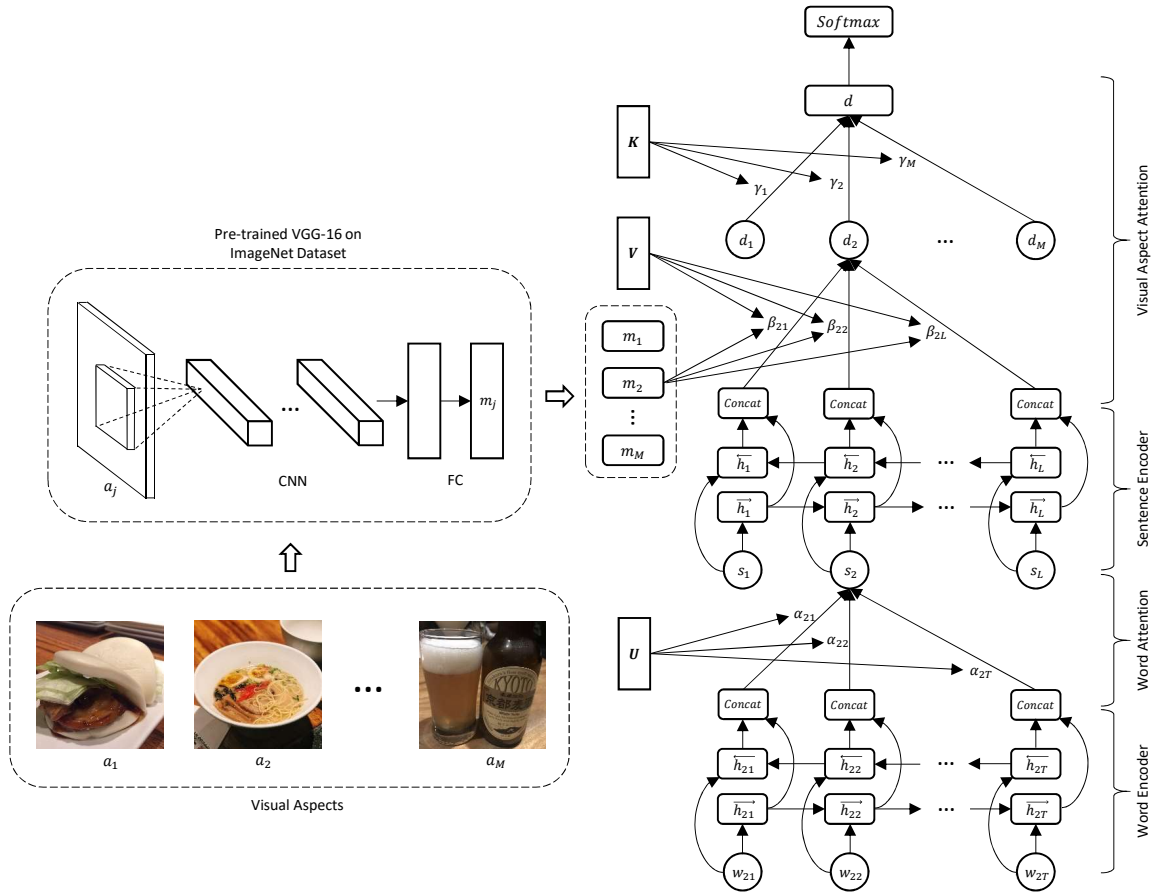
Pre-trained VGG-16 on ImageNet Dataset

$a_j$

CNN

...

FC

$m_j$

$a_1$

$a_2$

...

$a_M$

Visual Aspects

$m_1$

$m_2$

$\vdots$

$m_M$

$Softmax$

$d$

$K$

$\gamma_1$

$\gamma_2$

$\gamma_M$

$d_1$

$d_2$

...

$d_M$

$V$

$\beta_{21}$

$\beta_{22}$

$\beta_{2L}$

$Concat$

$Concat$

$Concat$

$\overleftarrow{h_1}$

$\overleftarrow{h_2}$

...

$\overleftarrow{h_L}$

$\overrightarrow{h_1}$

$\overrightarrow{h_2}$

...

$\overrightarrow{h_L}$

$s_1$

$s_2$

$s_L$

$U$

$\alpha_{21}$

$\alpha_{22}$

$\alpha_{2T}$

$Concat$

$Concat$

$Concat$

$\overleftarrow{h_{21}}$

$\overleftarrow{h_{22}}$

...

$\overleftarrow{h_{2T}}$

$\overrightarrow{h_{21}}$

$\overrightarrow{h_{22}}$

...

$\overrightarrow{h_{2T}}$

$w_{21}$

$w_{22}$

$w_{2T}$

Visual Aspect Attention

Sentence Encoder

Word Attention

Word Encoder